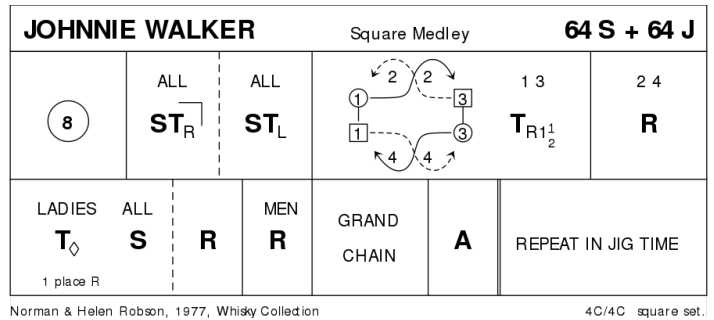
JOHNNIE WALKER Square Medley 64 S + 64 J

| 8 | ALL $ST_R$ | ALL $ST_L$ | 2 2 1 3 1 3 4 4 | 1 3 $T_{R1\frac{1}{2}}$ | 2 4 R |
|---|---|---|---|---|---|

| LADIES $T_\diamond$ 1 place R | ALL S | R | MEN R | GRAND CHAIN | A | REPEAT IN JIG TIME |
|---|---|---|---|---|---|---|

Norman & Helen Robson, 1977, Whisky Collection 4C/4C square set.